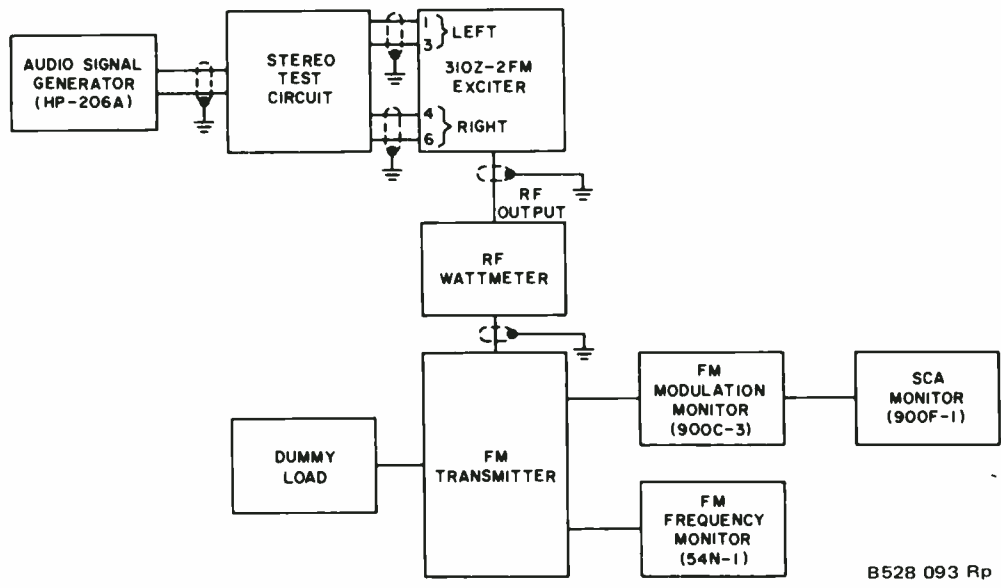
AUDIO SIGNAL GENERATOR (HP-206A)

STEREO TEST CIRCUIT

1
3
LEFT

310Z-2FM EXCITER

4
6
RIGHT

RF OUTPUT

RF WATTMETER

DUMMY LOAD

FM TRANSMITTER

FM MODULATION MONITOR (900C-3)

SCA MONITOR (900F-1)

FM FREQUENCY MONITOR (54N-1)

B528 093 Rp